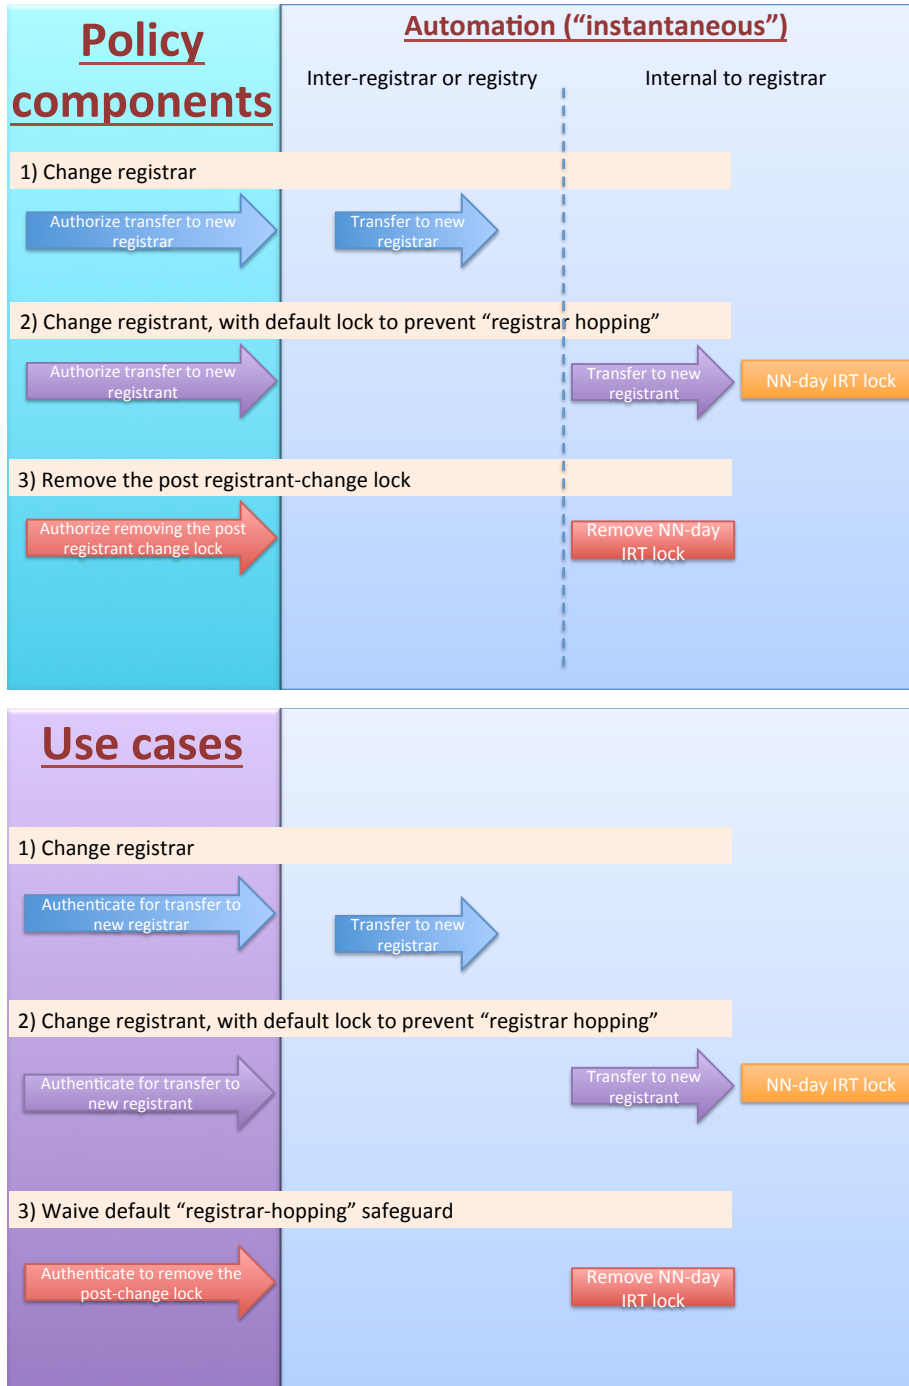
Policy components

Automation ("instantaneous")

Inter-registrar or registry

Internal to registrar

1) Change registrar

Authorize transfer to new registrar

Transfer to new registrar

2) Change registrant, with default lock to prevent "registrar hopping"

Authorize transfer to new registrant

Transfer to new registrant

NN-day IRT lock

3) Remove the post registrant-change lock

Authorize removing the post registrant change lock

Remove NN-day IRT lock

Use cases

1) Change registrar

Authenticate for transfer to new registrar

Transfer to new registrar

2) Change registrant, with default lock to prevent "registrar hopping"

Authenticate for transfer to new registrant

Transfer to new registrant

NN-day IRT lock

3) Waive default "registrar-hopping" safeguard

Authenticate to remove the post-change lock

Remove NN-day IRT lock